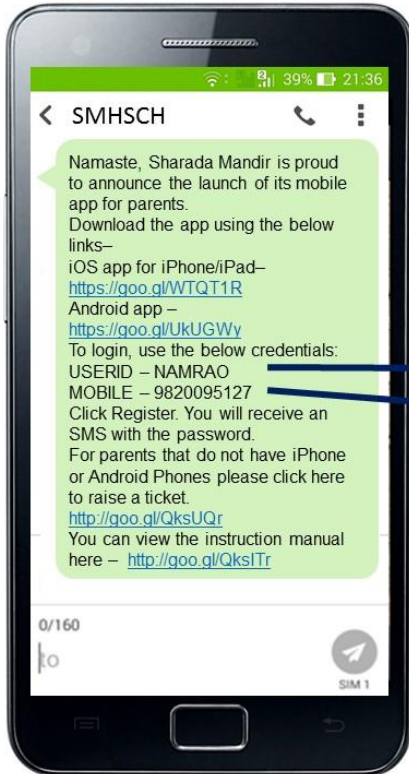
39% 21:36

SMHSCH

Namaste, Sharada Mandir is proud to announce the launch of its mobile app for parents.
Download the app using the below links–
iOS app for iPhone/iPad–
https://goo.gl/WTQT1R
Android app –
https://goo.gl/UkUGWy
To login, use the below credentials:
USERID – NAMRAO
MOBILE – 9820095127
Click Register. You will receive an SMS with the password.
For parents that do not have iPhone or Android Phones please click here to raise a ticket.
http://goo.gl/QksUQr
You can view the instruction manual here – http://goo.gl/QksITr

0/160
to
SIM 1